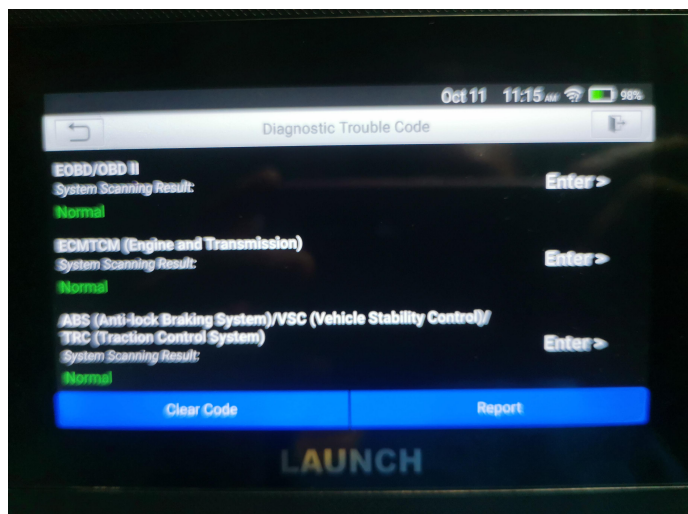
Oct 11 11:15 AM 98%

Diagnostic Trouble Code

EOBD/OBD II
System Scanning Result:
Normal
Enter >

ECMTCM (Engine and Transmission)
System Scanning Result:
Normal
Enter >

ABS (Anti-lock Braking System)/VSC (Vehicle Stability Control)/ TRC (Traction Control System)
System Scanning Result:
Normal
Enter >

Clear Code
Report

LAUNCH